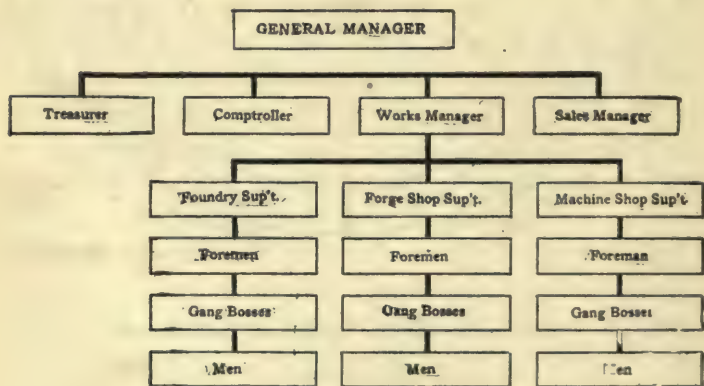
GENERAL MANAGER

Treasurer

Comptroller

Works Manager

Sales Manager

Foundry Sup't.

Foremen

Gang Bosses

Men

Forge Shop Sup't.

Foremen

Gang Bosses

Men

Machine Shop Sup't.

Foreman

Gang Bosses

Men